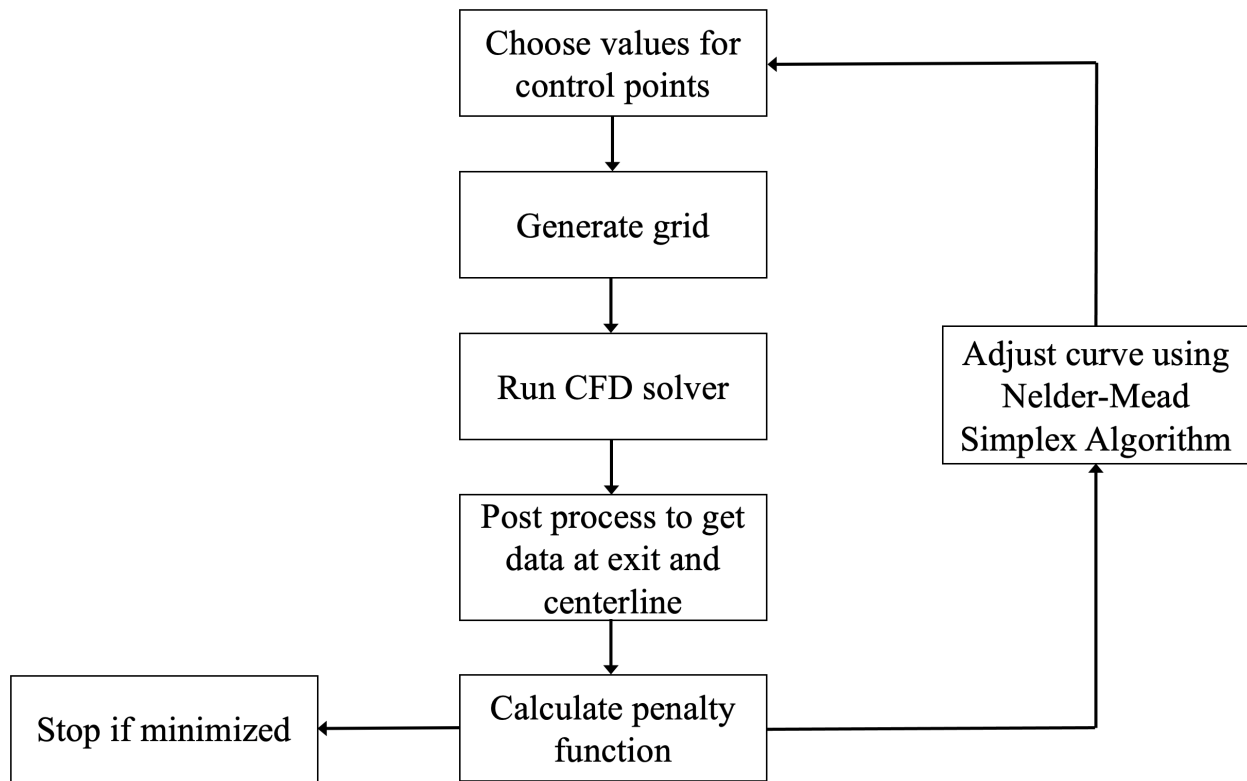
Choose values for control points

Generate grid

Run CFD solver

Post process to get data at exit and centerline

Calculate penalty function

Stop if minimized

Adjust curve using Nelder-Mead Simplex Algorithm